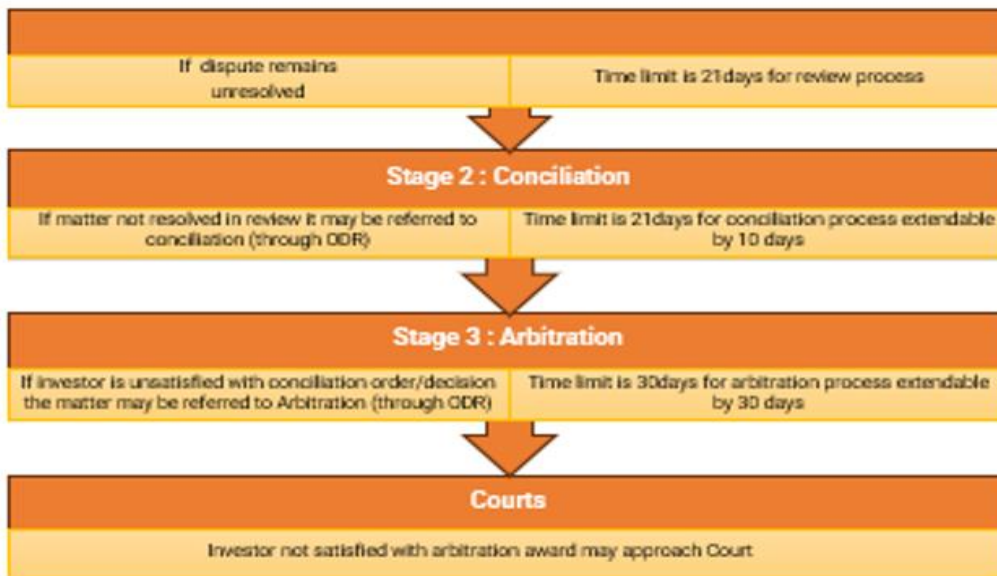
If dispute remains unresolved

Time limit is 21days for review process

Stage 2 : Conciliation

If matter not resolved in review it may be referred to conciliation (through ODR)

Time limit is 21days for conciliation process extendable by 10 days

Stage 3 : Arbitration

If investor is unsatisfied with conciliation order/decision the matter may be referred to Arbitration (through ODR)

Time limit is 30days for arbitration process extendable by 30 days

Courts

Investor not satisfied with arbitration award may approach Court